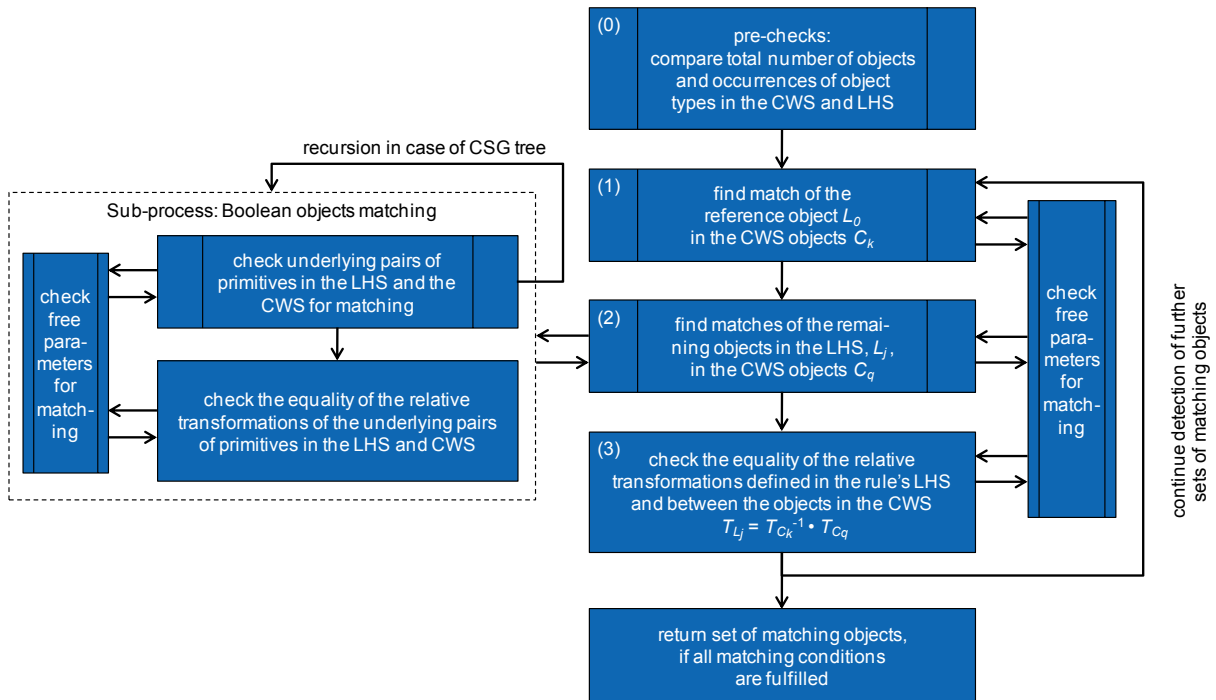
(0)
pre-checks:
compare total number of objects and occurrences of object types in the CWS and LHS

recursion in case of CSG tree

Sub-process: Boolean objects matching

check free parameters for matching

check underlying pairs of primitives in the LHS and the CWS for matching

check the equality of the relative transformations of the underlying pairs of primitives in the LHS and CWS

(1)
find match of the reference object $L_0$ in the CWS objects $C_k$

(2)
find matches of the remaining objects in the LHS, $L_j$, in the CWS objects $C_q$

(3)
check the equality of the relative transformations defined in the rule's LHS and between the objects in the CWS
$T_{L_j} = T_{C_k}^{-1} \cdot T_{C_q}$

check free parameters for matching

continue detection of further sets of matching objects

return set of matching objects, if all matching conditions are fulfilled